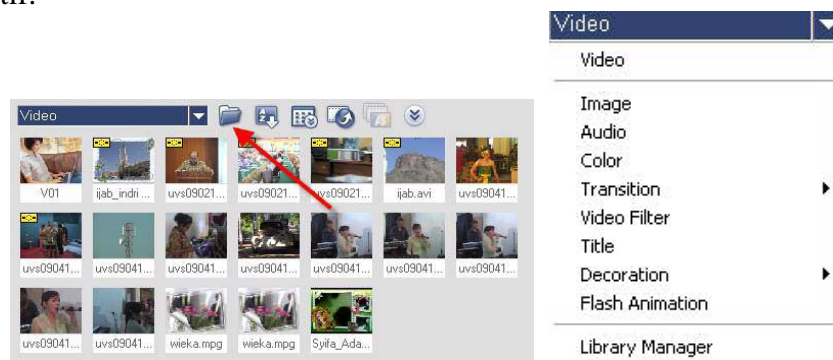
Video

V01
ijab_indri ...
uvs09021...
uvs09021...
uvs09021...
ijab.avi
uvs09041...
uvs09041...
uvs09041...
uvs09041...
uvs09041...
uvs09041...
uvs09041...
uvs09041...
uvs09041...
uvs09041...
wieka.mpg
wieka.mpg
Syifa_Ada...

Video
Video
Image
Audio
Color
Transition
Video Filter
Title
Decoration
Flash Animation
Library Manager